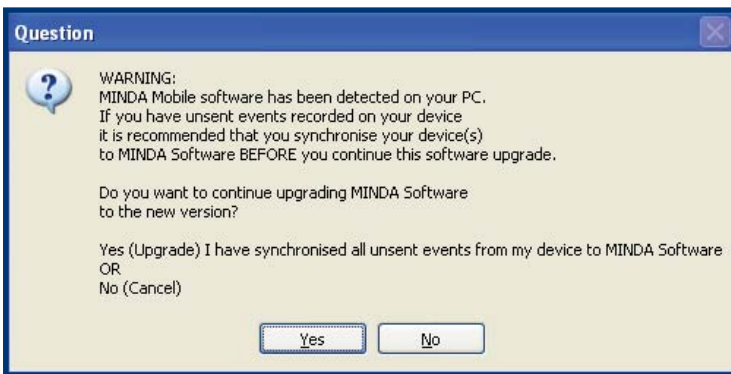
Question

WARNING:
MINDA Mobile software has been detected on your PC.
If you have unsent events recorded on your device
it is recommended that you synchronise your device(s)
to MINDA Software BEFORE you continue this software upgrade.

Do you want to continue upgrading MINDA Software
to the new version?

Yes (Upgrade) I have synchronised all unsent events from my device to MINDA Software
OR
No (Cancel)

Yes No